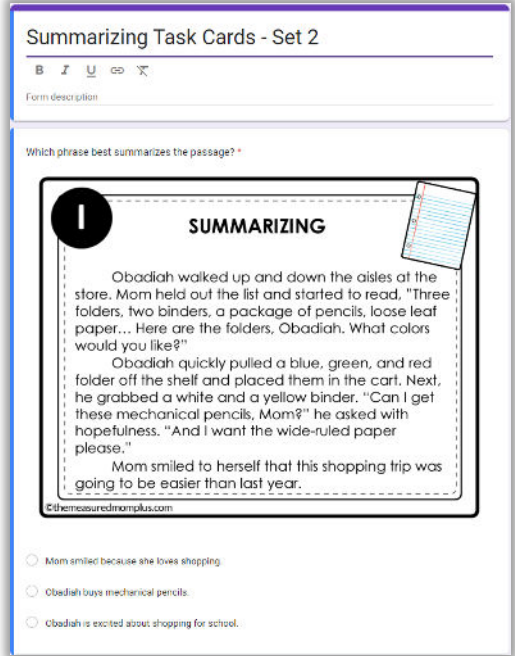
Summarizing Task Cards - Set 2

B I U

Form description

Which phrase best summarizes the passage? *

1

SUMMARIZING

Obadiah walked up and down the aisles at the store. Mom held out the list and started to read, "Three folders, two binders, a package of pencils, loose leaf paper… Here are the folders, Obadiah. What colors would you like?"

Obadiah quickly pulled a blue, green, and red folder off the shelf and placed them in the cart. Next, he grabbed a white and a yellow binder. "Can I get these mechanical pencils, Mom?" he asked with hopefulness. "And I want the wide-ruled paper please."

Mom smiled to herself that this shopping trip was going to be easier than last year.

©themeasuredmomplus.com

Mom smiled because she loves shopping.

Obadiah buys mechanical pencils.

Obadiah is excited about shopping for school.